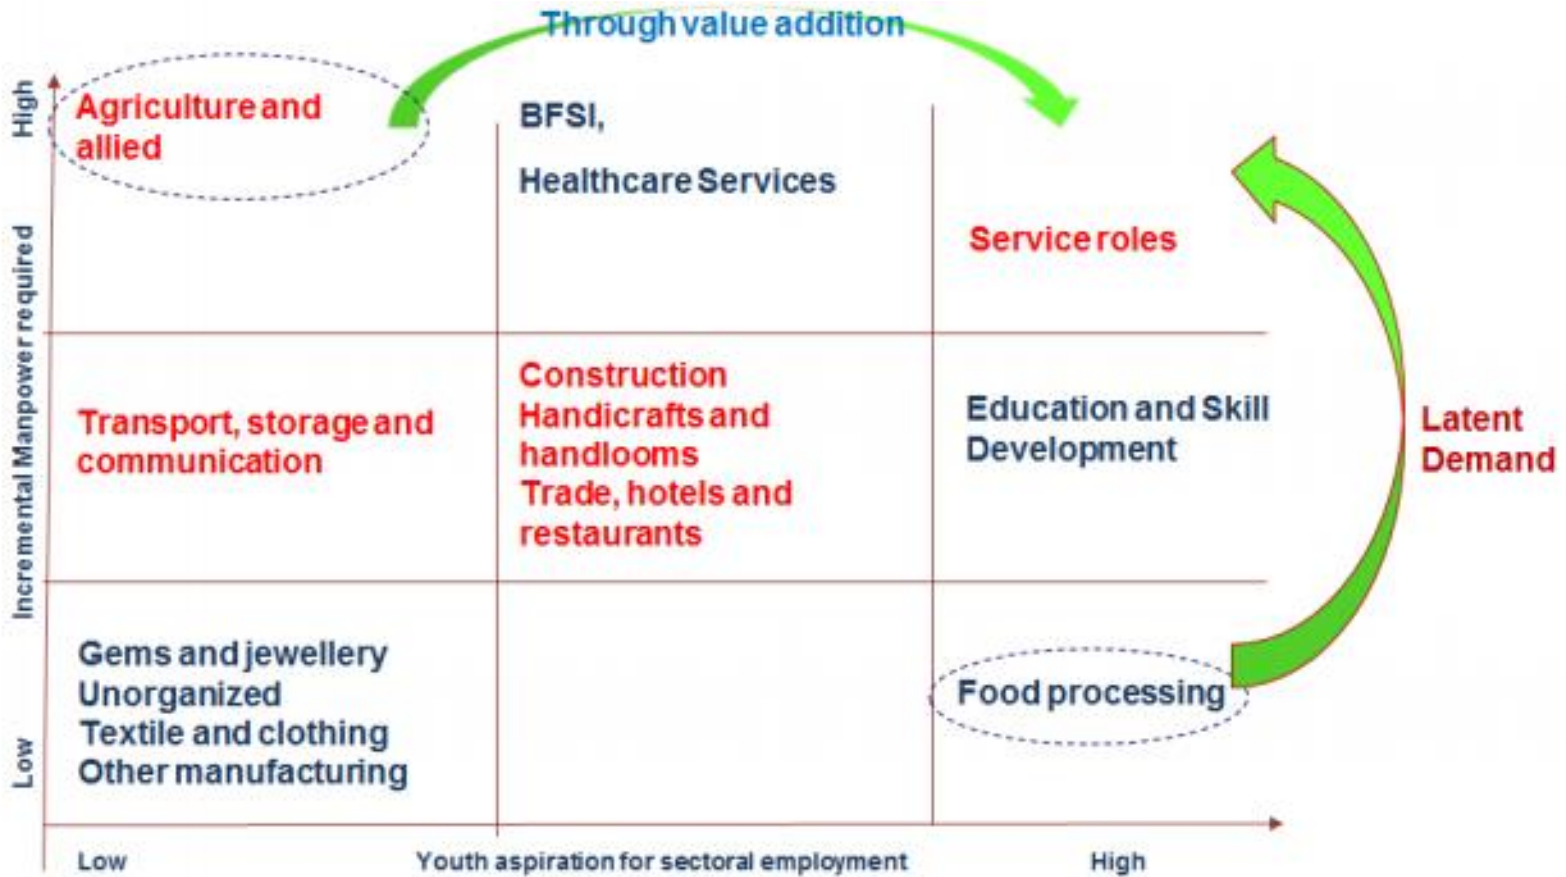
Through value addition

High

Incremental Manpower required

Low

Agriculture and allied

BFSI,

Healthcare Services

Service roles

Transport, storage and communication

Construction
Handicrafts and handlooms
Trade, hotels and restaurants

Education and Skill Development

Latent Demand

Gems and jewellery
Unorganized
Textile and clothing
Other manufacturing

Food processing

Low

Youth aspiration for sectoral employment

High